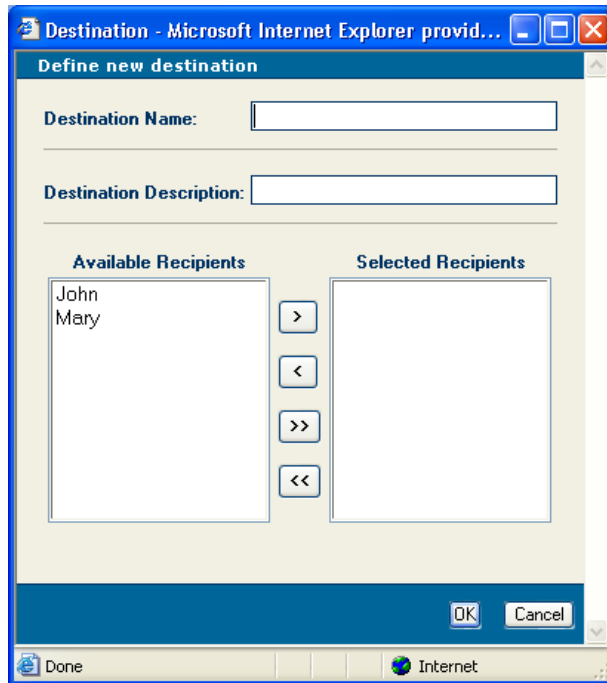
Destination - Microsoft Internet Explorer provid...

Define new destination

Destination Name:

Destination Description:

Available Recipients

John
Mary

Selected Recipients

>

<

>>

<<

OK

Cancel

Done

Internet